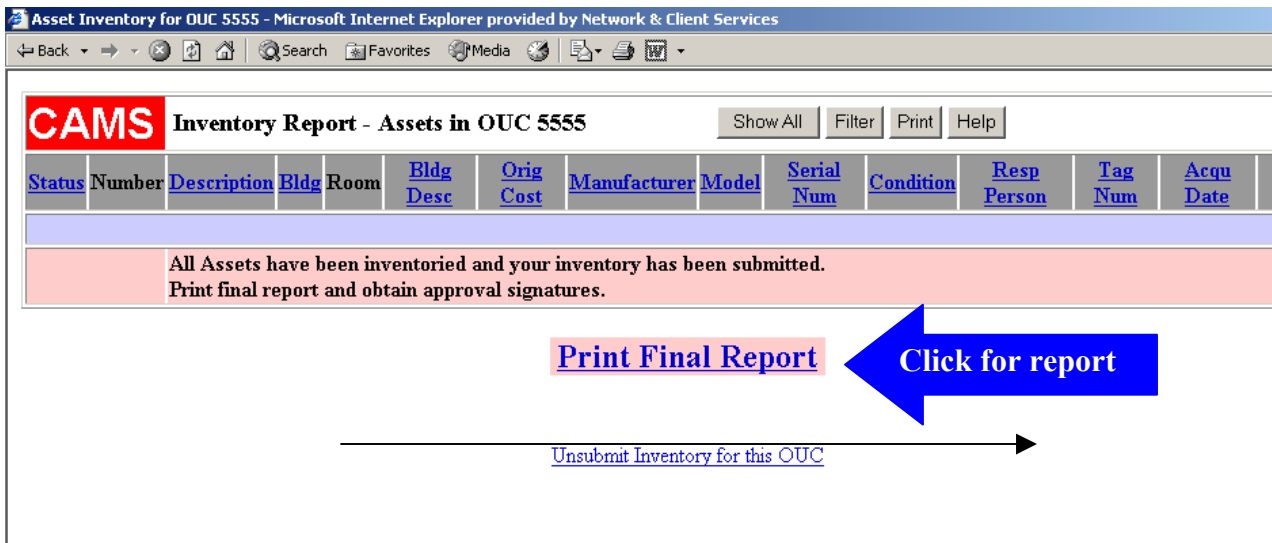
Asset Inventory for OUC 5555 - Microsoft Internet Explorer provided by Network & Client Services

Back Search Favorites Media

CAMS Inventory Report - Assets in OUC 5555

Show All Filter Print Help

| Status | Number | Description | Bldg | Room | Bldg Desc | Orig Cost | Manufacturer | Model | Serial Num | Condition | Resp Person | Tag Num | Acqu Date |
|---|---|---|---|---|---|---|---|---|---|---|---|---|---|

All Assets have been inventoried and your inventory has been submitted.
Print final report and obtain approval signatures.

Print Final Report

Click for report

Unsubmit Inventory for this OUC